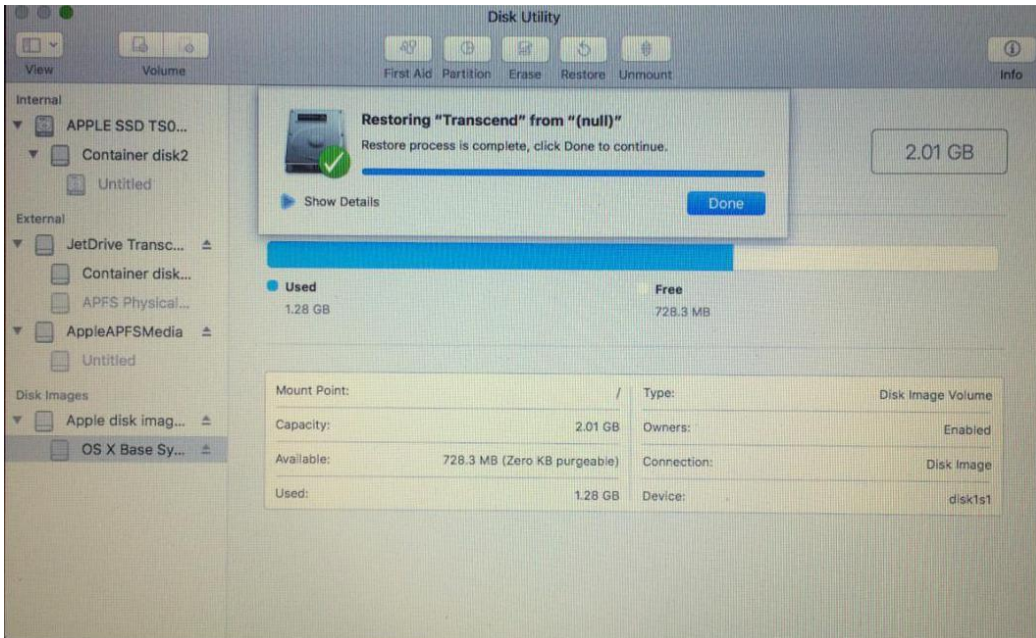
Disk Utility

View Volume

First Aid Partition Erase Restore Unmount

Info

Internal
APPLE SSD TS0...
Container disk2
Untitled
External
JetDrive Transc... ≜
Container disk...
APFS Physical...
AppleAPFSMedia ≜
Untitled
Disk Images
Apple disk imag... ≜
OS X Base Sy... ≜

Restoring "Transcend" from "(null)"
Restore process is complete, click Done to continue.

Show Details

Done

2.01 GB

Used
1.28 GB

Free
728.3 MB

| | | | |
|---|---|---|---|
| Mount Point: | / | Type: | Disk Image Volume |
| Capacity: | 2.01 GB | Owners: | Enabled |
| Available: | 728.3 MB (Zero KB purgeable) | Connection: | Disk Image |
| Used: | 1.28 GB | Device: | disk1s1 |